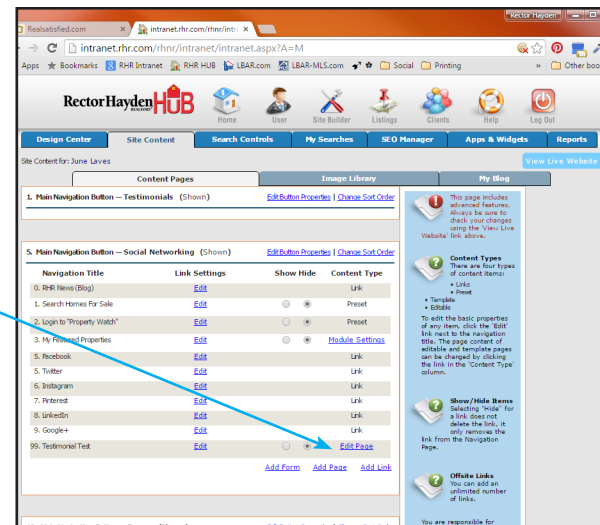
Realsatisfied.com ×
intranet.rhr.com/rhnr/intr ×
Rector Hayden
intranet.rhr.com/rhnr/intranet/intranet.aspx?A=M
Apps Bookmarks RHR Intranet RHR HUB LBAR.com LBAR-MLS.com Social Printing » Other boo

Rector Hayden HUB REALTORS
Home User Site Builder Listings Clients Help Log Out

Design Center | Site Content | Search Controls | My Searches | SEO Manager | Apps & Widgets | Reports

Site Content for: June Laves
View Live Website

Content Pages | Image Library | My Blog

1. Main Navigation Button -- Testimonials (Shown) Edit Button Properties | Change Sort Order

5. Main Navigation Button -- Social Networking (Shown) Edit Button Properties | Change Sort Order

| Navigation Title | Link Settings | Show Hide | Content Type |
|---|---|---|---|
| 0. RHR News (Blog) | Edit | | Link |
| 1. Search Homes For Sale | Edit | | Preset |
| 2. Login to "Property Watch" | Edit | | Preset |
| 3. My Featured Properties | Edit | | Module Settings |
| 5. Facebook | Edit | | Link |
| 5. Twitter | Edit | | Link |
| 6. Instagram | Edit | | Link |
| 7. Pinterest | Edit | | Link |
| 8. LinkedIn | Edit | | Link |
| 9. Google+ | Edit | | Link |
| 99. Testimonial Test | Edit | | Edit Page |

Add Form Add Page Add Link

This page includes advanced features. Always be sure to check your changes using the 'View Live Website' link above.

Content Types
There are four types of content items:
• Links
• Preset
• Template
• Editable
To edit the basic properties of any item, click the 'Edit' link next to the navigation title. The page content of editable and template pages can be changed by clicking the link in the 'Content Type' column.

Show/Hide Items
Selecting "Hide" for a link does not delete the link, it only removes the link from the Navigation Page.

Offsite Links
You can add an unlimited number of links.

You are responsible for